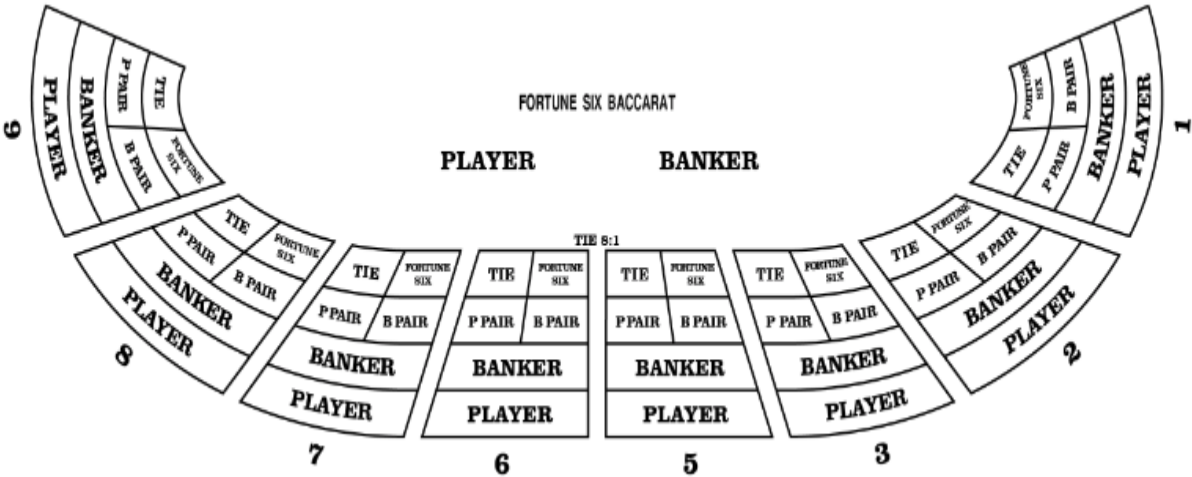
FORTUNE SIX BACCARAT

PLAYER

BANKER

TIE 8:1

9
PLAYER
BANKER
P PAIR
TIE
B PAIR
FORTUNE SIX

1
PLAYER
BANKER
B PAIR
FORTUNE SIX
P PAIR
TIE

8
TIE
FORTUNE SIX
P PAIR
B PAIR
BANKER
PLAYER

7
TIE
FORTUNE SIX
P PAIR
B PAIR
BANKER
PLAYER

6
TIE
FORTUNE SIX
P PAIR
B PAIR
BANKER
PLAYER

5
TIE
FORTUNE SIX
P PAIR
B PAIR
BANKER
PLAYER

3
TIE
FORTUNE SIX
P PAIR
B PAIR
BANKER
PLAYER

2
TIE
FORTUNE SIX
P PAIR
B PAIR
BANKER
PLAYER